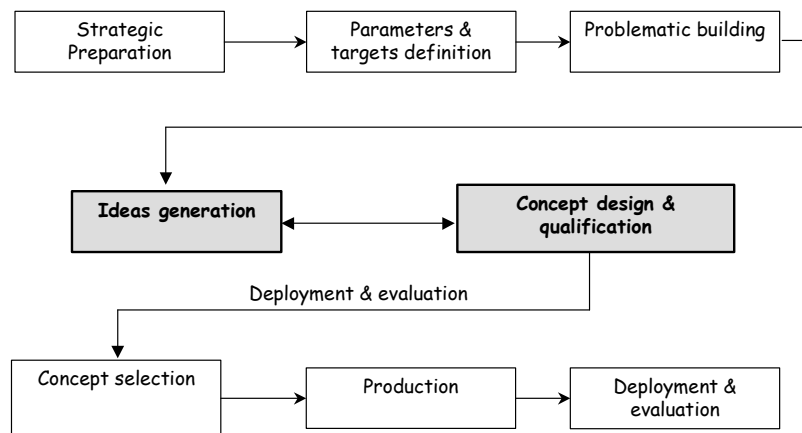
Strategic Preparation

Parameters & targets definition

Problematic building

Ideas generation

Concept design & qualification

Deployment & evaluation

Concept selection

Production

Deployment & evaluation